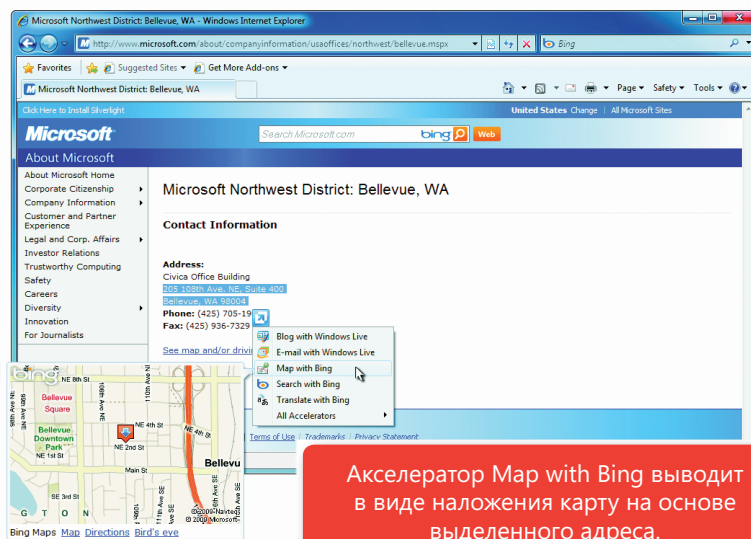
Microsoft Northwest District: Bellevue, WA - Windows Internet Explorer

http://www.microsoft.com/about/companyinformation/usaoffices/northwest/bellevue.mspx

Bing

Favorites | Suggested Sites ▾ | Get More Add-ons ▾

Microsoft Northwest District: Bellevue, WA

Page ▾ Safety ▾ Tools ▾

Click Here to Install Silverlight

United States Change | All Microsoft Sites

Microsoft

Search Microsoft.com

bing

Web

About Microsoft

About Microsoft Home
Corporate Citizenship
Company Information
Customer and Partner Experience
Legal and Corp. Affairs
Investor Relations
Trustworthy Computing
Safety
Careers
Diversity
Innovation
For Journalists

Microsoft Northwest District: Bellevue, WA

Contact Information

Address:
Civica Office Building
205 108th Ave. NE, Suite 400
Bellevue, WA 98004
Phone: (425) 705-19
Fax: (425) 936-7329

See map and/or drivi

Blog with Windows Live
E-mail with Windows Live
Map with Bing
Search with Bing
Translate with Bing
All Accelerators

Terms of Use | Trademarks | Privacy Statement

bing

NE 8th St
Bellevue Square
NE 4th St
Bellevue Downtown Park
NE 2nd St
NE 1st St
Main St
SE 3rd St
Bellevu
NE 4th St
100th Ave NE
106th Ave NE
110th Ave NE
© 2009 Navteq
© 2009 Microsoft

Bing Maps Map Directions Bird's eye

Акселератор Map with Bing выводит в виде наложения карту на основе выделенного адреса.